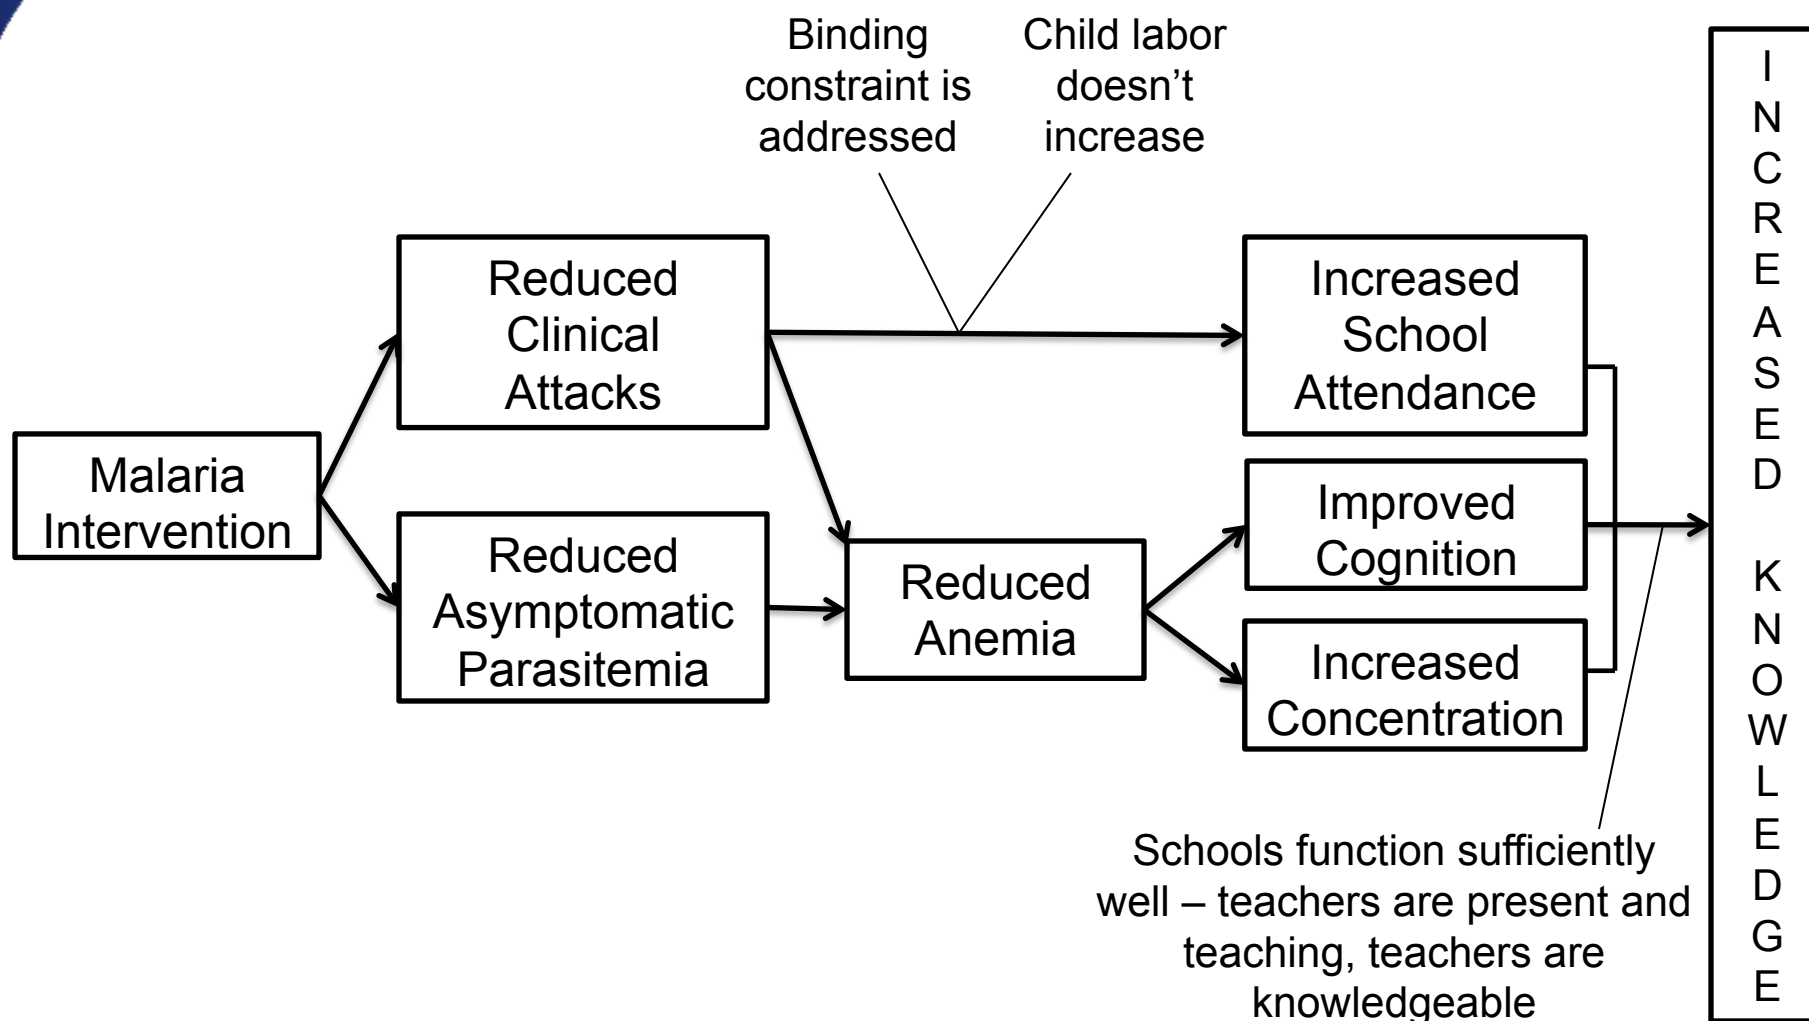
Binding constraint is addressed

Child labor doesn't increase

Malaria Intervention

Reduced Clinical Attacks

Reduced Asymptomatic Parasitemia

Reduced Anemia

Increased School Attendance

Improved Cognition

Increased Concentration

Schools function sufficiently well – teachers are present and teaching, teachers are knowledgeable

INCREASED KNOWLEDGE